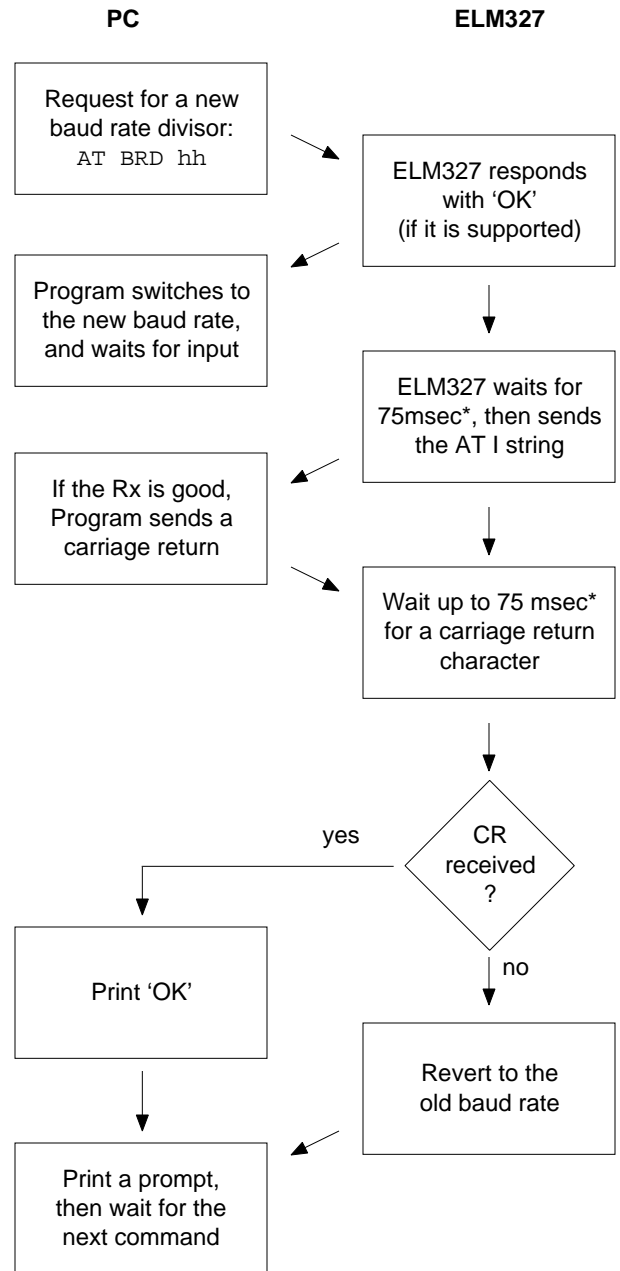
PC

ELM327

Request for a new baud rate divisor: AT BRD hh

ELM327 responds with ‘OK’ (if it is supported)

Program switches to the new baud rate, and waits for input

ELM327 waits for 75msec*, then sends the AT I string

If the Rx is good, Program sends a carriage return

Wait up to 75 msec* for a carriage return character

CR received ?

yes

no

Print ‘OK’

Revert to the old baud rate

Print a prompt, then wait for the next command